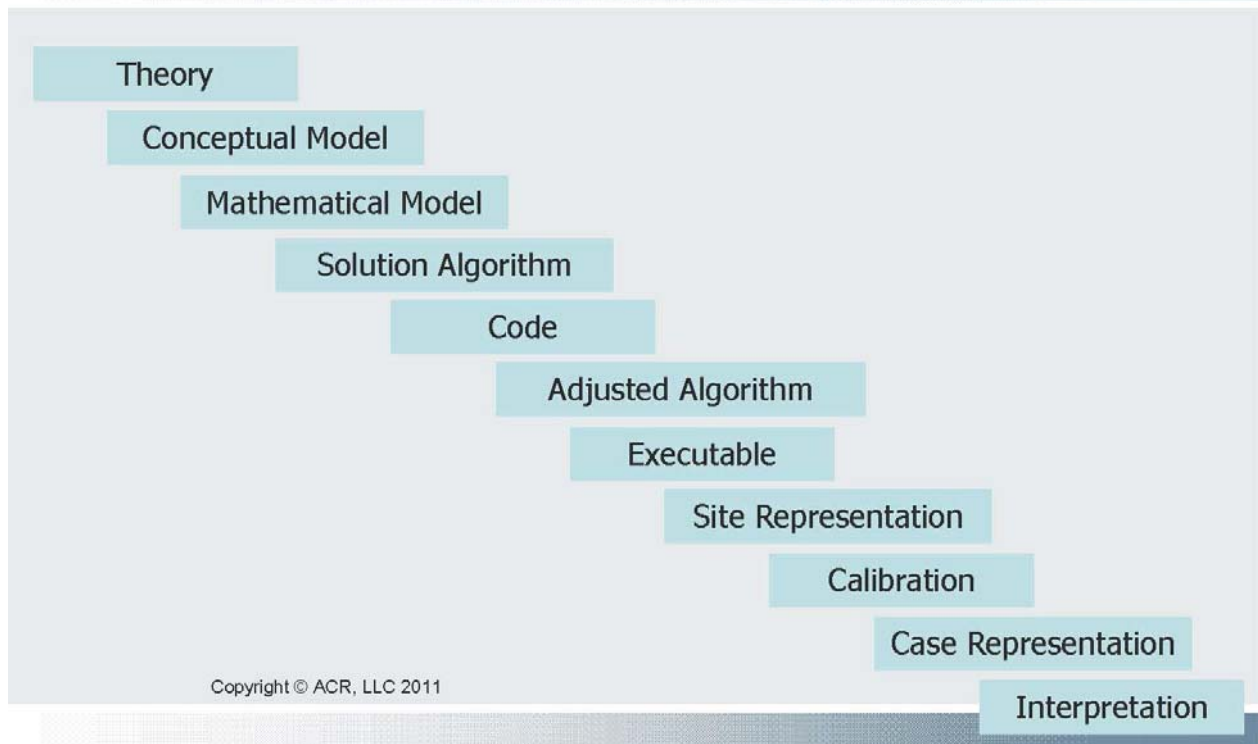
Theory

Conceptual Model

Mathematical Model

Solution Algorithm

Code

Adjusted Algorithm

Executable

Site Representation

Calibration

Case Representation

Copyright © ACR, LLC 2011

Interpretation